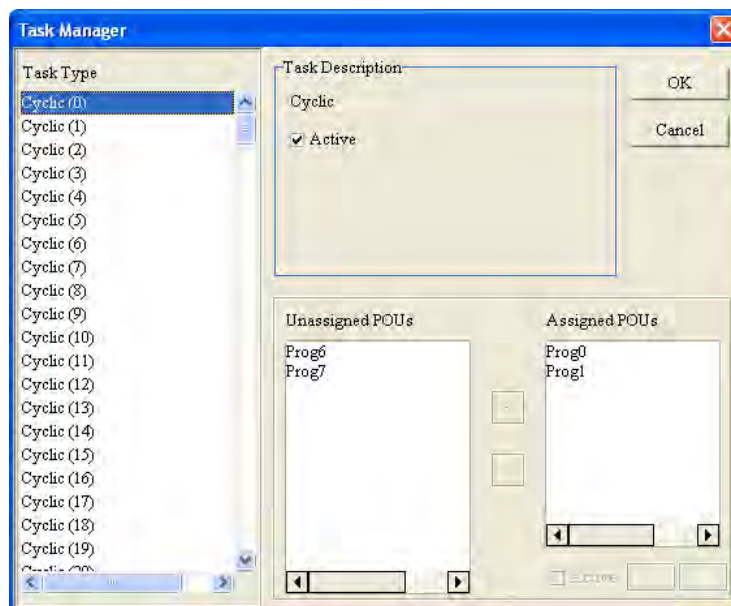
Task Manager

Task Type

Cyclic (0)
Cyclic (1)
Cyclic (2)
Cyclic (3)
Cyclic (4)
Cyclic (5)
Cyclic (6)
Cyclic (7)
Cyclic (8)
Cyclic (9)
Cyclic (10)
Cyclic (11)
Cyclic (12)
Cyclic (13)
Cyclic (14)
Cyclic (15)
Cyclic (16)
Cyclic (17)
Cyclic (18)
Cyclic (19)
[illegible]

Task Description

Cyclic

Active

OK

Cancel

Unassigned POUs

Prog6
Prog7

Assigned POUs

Prog0
Prog1

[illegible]